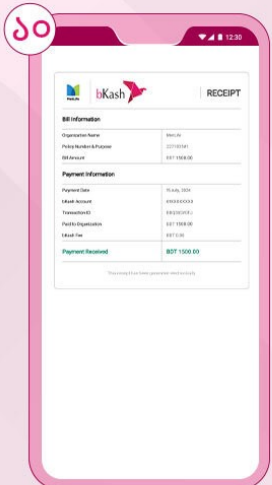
১০

12:30

MetLife bKash RECEIPT

Bill Information

Organization Name | MetLife

Policy Number & Purpose | 22730181

Bill Amount | BDT 1500.00

Payment Information

Payment Date | 15 July, 2024

bKash Account | 01XXXXXXXX3

TransactionID | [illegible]

Paid to Organization | BDT 1500.00

bKash Fee | BDT 0.00

Payment Received | BDT 1500.00

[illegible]